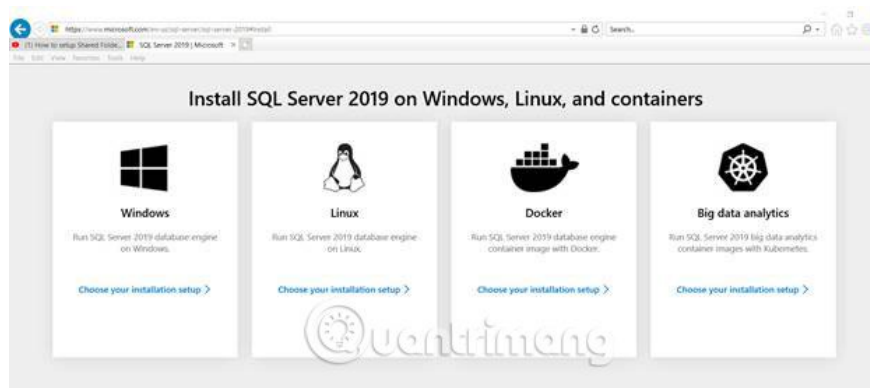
https://www.microsoft.com/en-us/sql-server/sql-server-2019#install

Search...

(1) How to setup Shared Folde... SQL Server 2019 | Microsoft

File Edit View Favorites Tools Help

Install SQL Server 2019 on Windows, Linux, and containers

Windows

Run SQL Server 2019 database engine on Windows.

Choose your installation setup >

Linux

Run SQL Server 2019 database engine on Linux.

Choose your installation setup >

Docker

Run SQL Server 2019 database engine container image with Docker.

Choose your installation setup >

Big data analytics

Run SQL Server 2019 big data analytics container images with Kubernetes.

Choose your installation setup >

Quantrimang